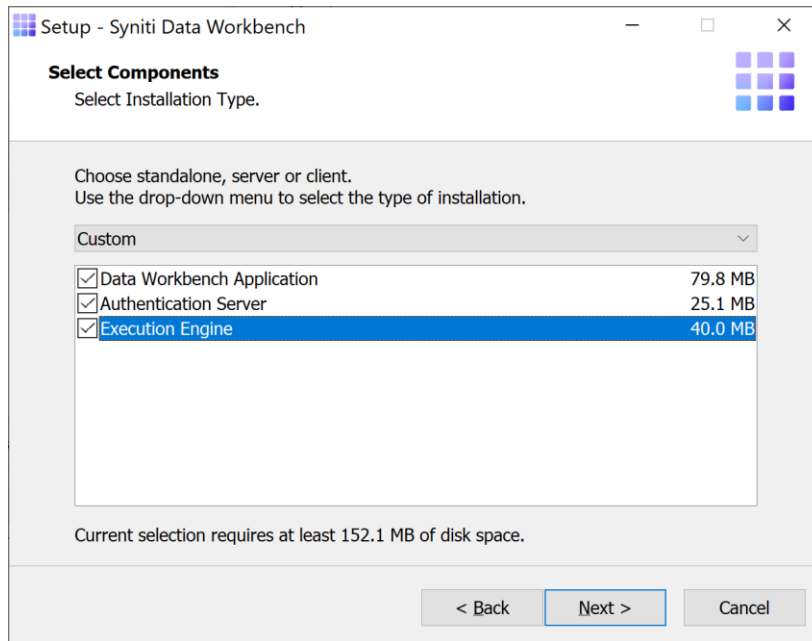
Setup - Syniti Data Workbench

Select Components
Select Installation Type.

Choose standalone, server or client.
Use the drop-down menu to select the type of installation.

Custom

| | |
|---|---|
| Data Workbench Application | 79.8 MB |
| Authentication Server | 25.1 MB |
| Execution Engine | 40.0 MB |

Current selection requires at least 152.1 MB of disk space.

< Back Next > Cancel